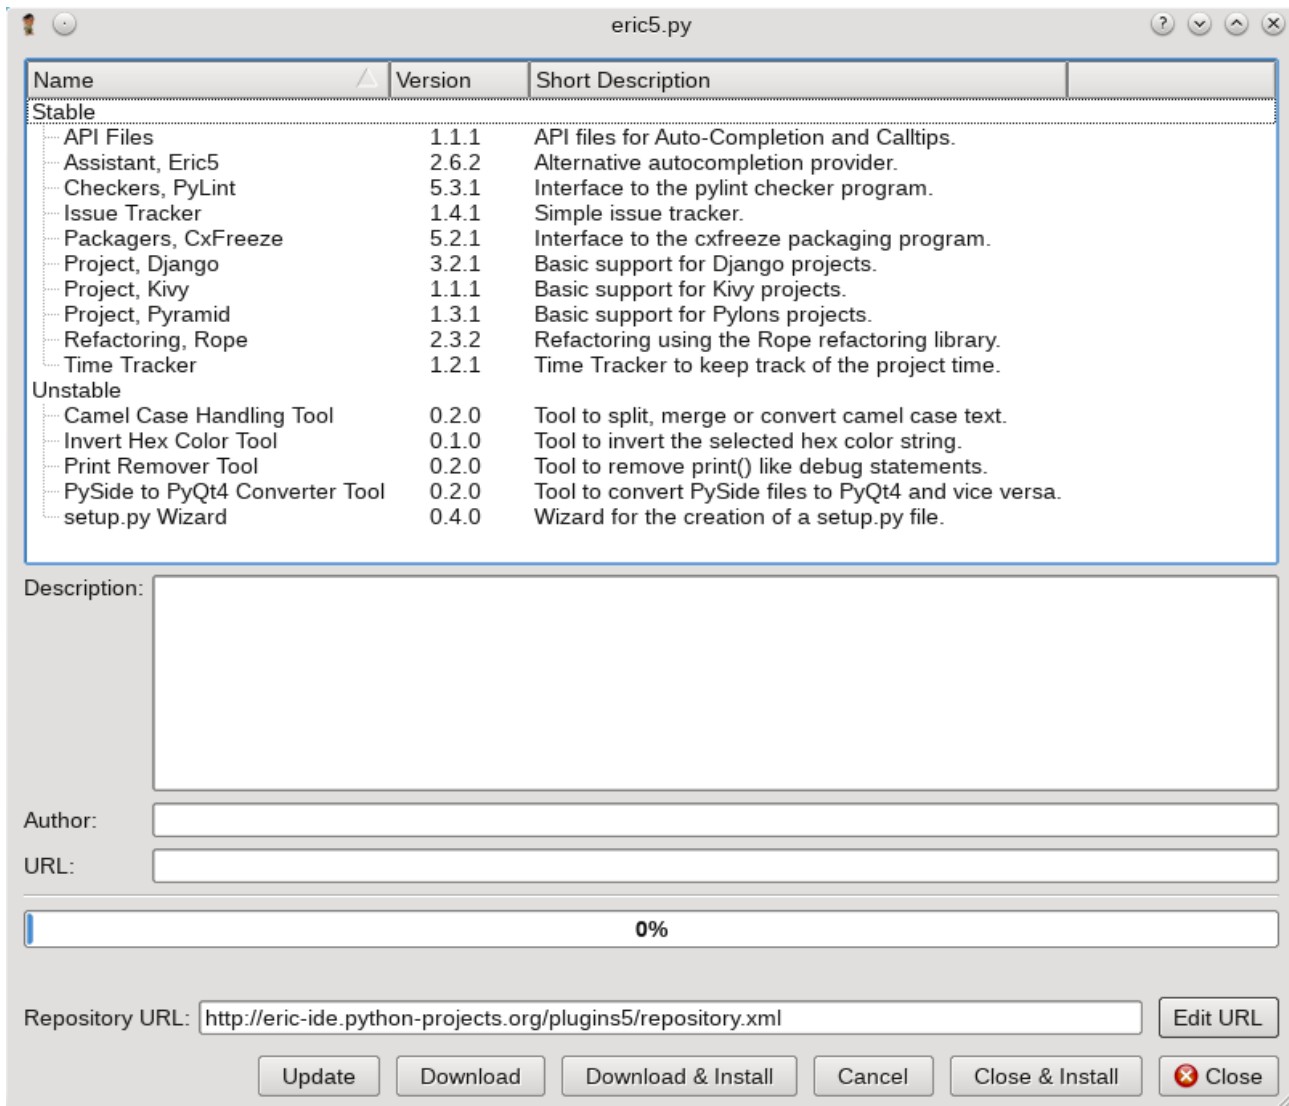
eric5.py

| Name | Version | Short Description |
|---|---|---|
| Stable | | |
| API Files | 1.1.1 | API files for Auto-Completion and Calltips. |
| Assistant, Eric5 | 2.6.2 | Alternative autocompletion provider. |
| Checkers, PyLint | 5.3.1 | Interface to the pylint checker program. |
| Issue Tracker | 1.4.1 | Simple issue tracker. |
| Packagers, CxFreeze | 5.2.1 | Interface to the cxfreeze packaging program. |
| Project, Django | 3.2.1 | Basic support for Django projects. |
| Project, Kivy | 1.1.1 | Basic support for Kivy projects. |
| Project, Pyramid | 1.3.1 | Basic support for Pylons projects. |
| Refactoring, Rope | 2.3.2 | Refactoring using the Rope refactoring library. |
| Time Tracker | 1.2.1 | Time Tracker to keep track of the project time. |
| Unstable | | |
| Camel Case Handling Tool | 0.2.0 | Tool to split, merge or convert camel case text. |
| Invert Hex Color Tool | 0.1.0 | Tool to invert the selected hex color string. |
| Print Remover Tool | 0.2.0 | Tool to remove print() like debug statements. |
| PySide to PyQt4 Converter Tool | 0.2.0 | Tool to convert PySide files to PyQt4 and vice versa. |
| setup.py Wizard | 0.4.0 | Wizard for the creation of a setup.py file. |

Description:

Author:

URL:

0%

Repository URL: http://eric-ide.python-projects.org/plugins5/repository.xml

Edit URL

Update Download Download & Install Cancel Close & Install Close